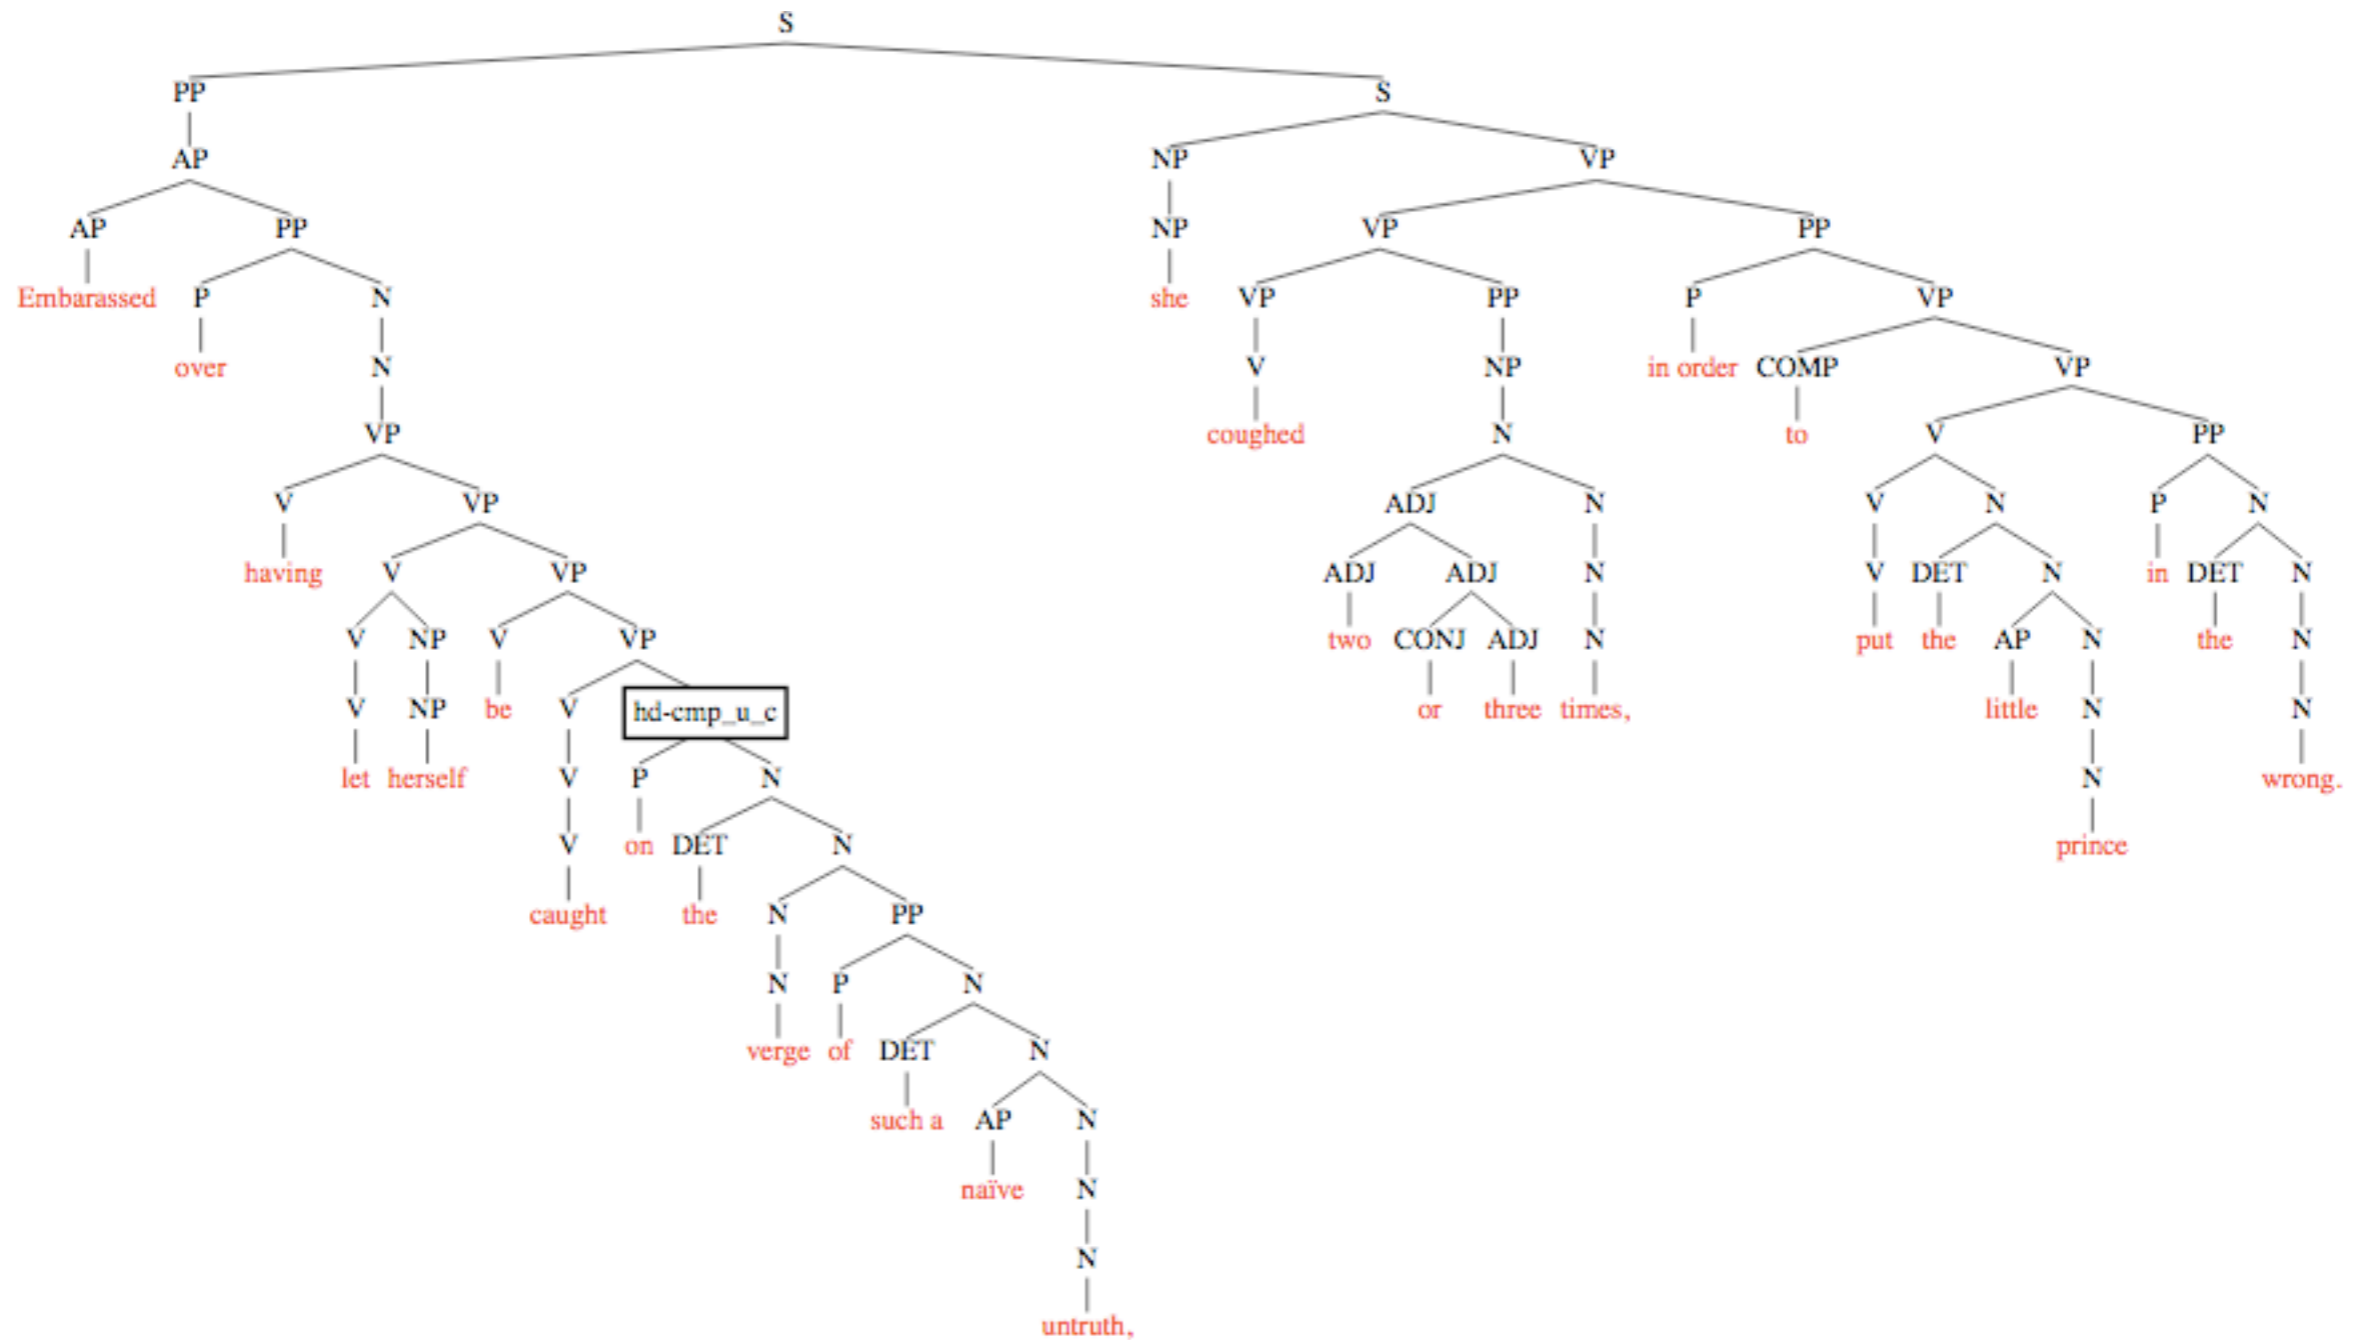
S
PP
AP
AP
Embarassed
PP
P
over
N
N
VP
V
having
VP
V
V
V
let
NP
NP
herself
VP
V
be
VP
V
V
V
caught
hd-cmp_u_c
P
on
N
DET
the
N
N
N
verge
PP
P
of
N
DET
such a
N
AP
naïve
N
N
N
untruth,
S
NP
NP
she
VP
VP
VP
V
coughed
PP
NP
N
ADJ
ADJ
two
ADJ
CONJ
or
ADJ
three
N
N
N
times,
PP
P
in order
VP
COMP
to
VP
V
V
V
put
N
DET
the
N
AP
little
N
N
N
prince
PP
P
in
N
DET
the
N
N
N
wrong.